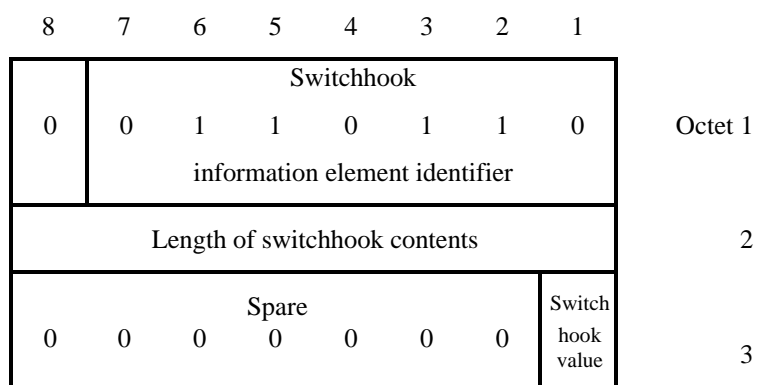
| 8 | 7 | 6 | 5 | 4 | 3 | 2 | 1 | |
|---|---|---|---|---|---|---|---|---|
| 0 | Switchhook<br>0 | 1 | 1 | 0 | 1 | 1 | 0<br>information element identifier | Octet 1 |
| Length of switchhook contents | | | | | | | | 2 |
| 0 | Spare<br>0 | 0 | 0 | 0 | 0 | 0 | Switch hook value | 3 |